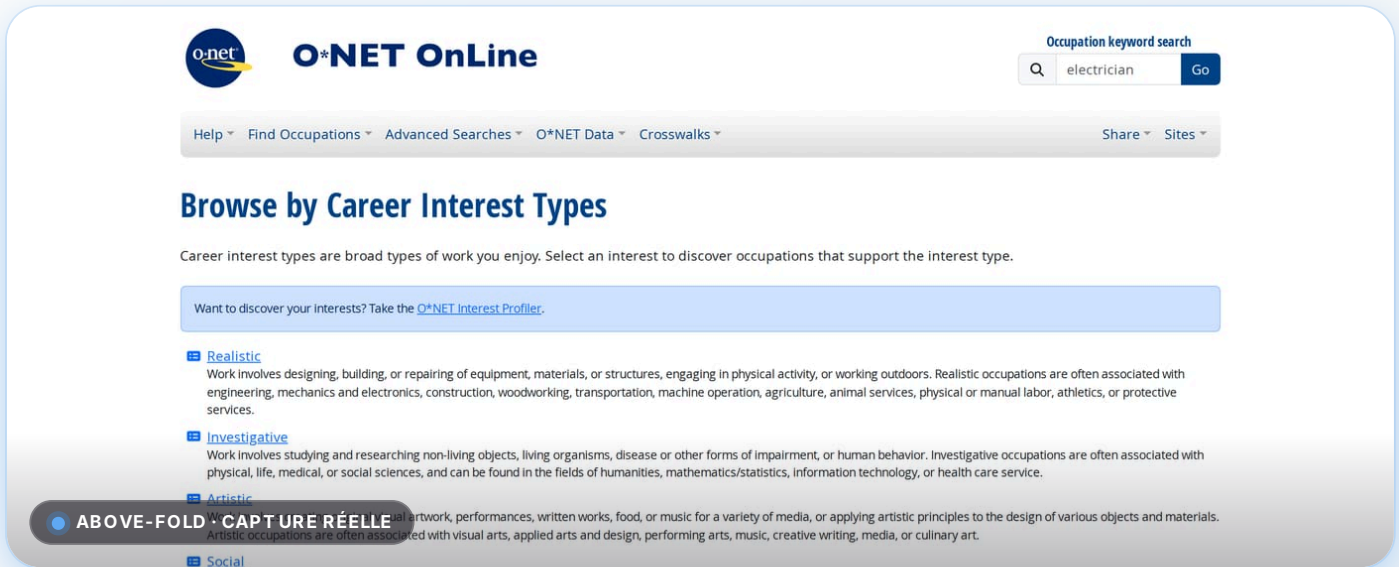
O*NET OnLine

Occupation keyword search

electrician

Go

Help Find Occupations Advanced Searches O*NET Data Crosswalks Share Sites

Browse by Career Interest Types

Career interest types are broad types of work you enjoy. Select an interest to discover occupations that support the interest type.

Want to discover your interests? Take the O*NET Interest Profiler.

Realistic
Work involves designing, building, or repairing of equipment, materials, or structures, engaging in physical activity, or working outdoors. Realistic occupations are often associated with engineering, mechanics and electronics, construction, woodworking, transportation, machine operation, agriculture, animal services, physical or manual labor, athletics, or protective services.

Investigative
Work involves studying and researching non-living objects, living organisms, disease or other forms of impairment, or human behavior. Investigative occupations are often associated with physical, life, medical, or social sciences, and can be found in the fields of humanities, mathematics/statistics, information technology, or health care service.

Artistic
W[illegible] artwork, performances, written works, food, or music for a variety of media, or applying artistic principles to the design of various objects and materials. Artistic occupations are often associated with visual arts, applied arts and design, performing arts, music, creative writing, media, or culinary art.

Social

ABOVE-FOLD · CAPTURE RÉELLE